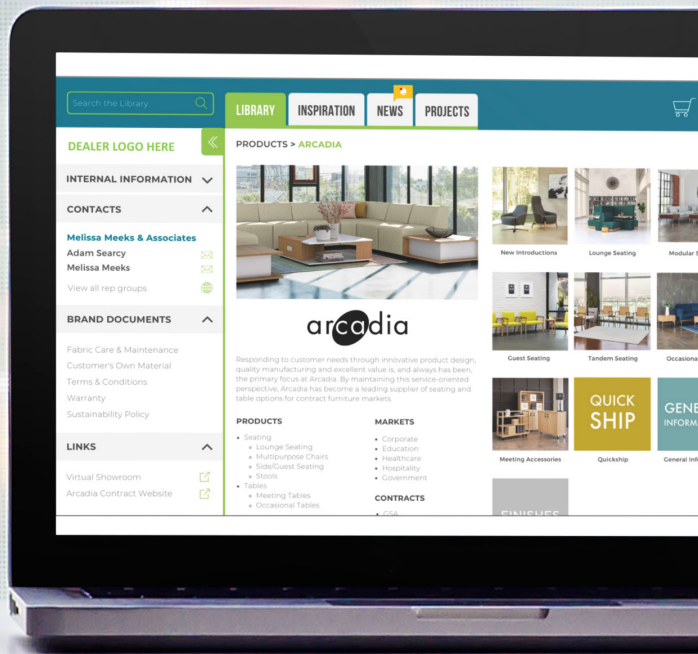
Search the Library

LIBRARY INSPIRATION NEWS PROJECTS

DEALER LOGO HERE

INTERNAL INFORMATION

CONTACTS

Melissa Meeks & Associates
Adam Searcy
Melissa Meeks
View all rep groups

BRAND DOCUMENTS

Fabric Care & Maintenance
Customer's Own Material
Terms & Conditions
Warranty
Sustainability Policy

LINKS

Virtual Showroom
Arcadia Contract Website

PRODUCTS > ARCADIA

arcadia

Responding to customer needs through innovative product design, quality manufacturing and excellent value is, and always has been, the primary focus at Arcadia. By maintaining this service-oriented perspective, Arcadia has become a leading supplier of seating and table options for contract furniture markets.

PRODUCTS
- Seating
  - Lounge Seating
  - Multipurpose Chairs
  - Side/Guest Seating
  - Stools
- Tables
  - Meeting Tables
  - Occasional Tables

MARKETS
- Corporate
- Education
- Healthcare
- Hospitality
- Government

CONTRACTS
- GSA

New Introductions
Lounge Seating
Modular S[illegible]
Guest Seating
Tandem Seating
Occasiona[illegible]
Meeting Accessories
QUICK SHIP
Quickship
GENE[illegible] INFORM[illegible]
General Inf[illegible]
FINISHES